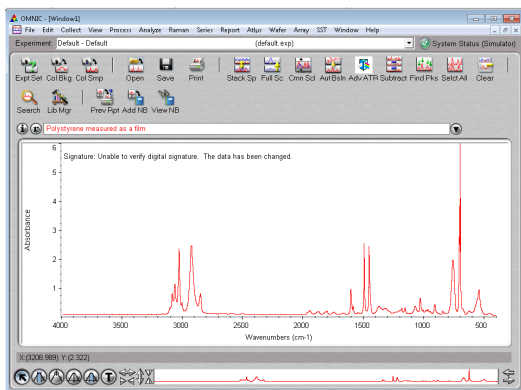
OMNIC - [Window1]

File Edit Collect View Process Analyze Raman Series Report Atlμs Wafer Array SST Window Help

Experiment: Default - Default (default.exp) System Status (Simulator)

Expt Set Col Bkg Col Smp Open Save Print Stack Sp Full Sc Cmn Scl Aut Bsln Adv ATR Subtract Find Pks Selct All Clear

Search Lib Mgr Prev Fipt Add NB View NB

Polystyrene measured as a film

Signature: Unable to verify digital signature. The data has been changed.

Absorbance

6
5
4
3
2
1

4000 3500 3000 2500 2000 1500 1000 500

Wavenumbers (cm-1)

X: (3208.989) Y: (2.322)